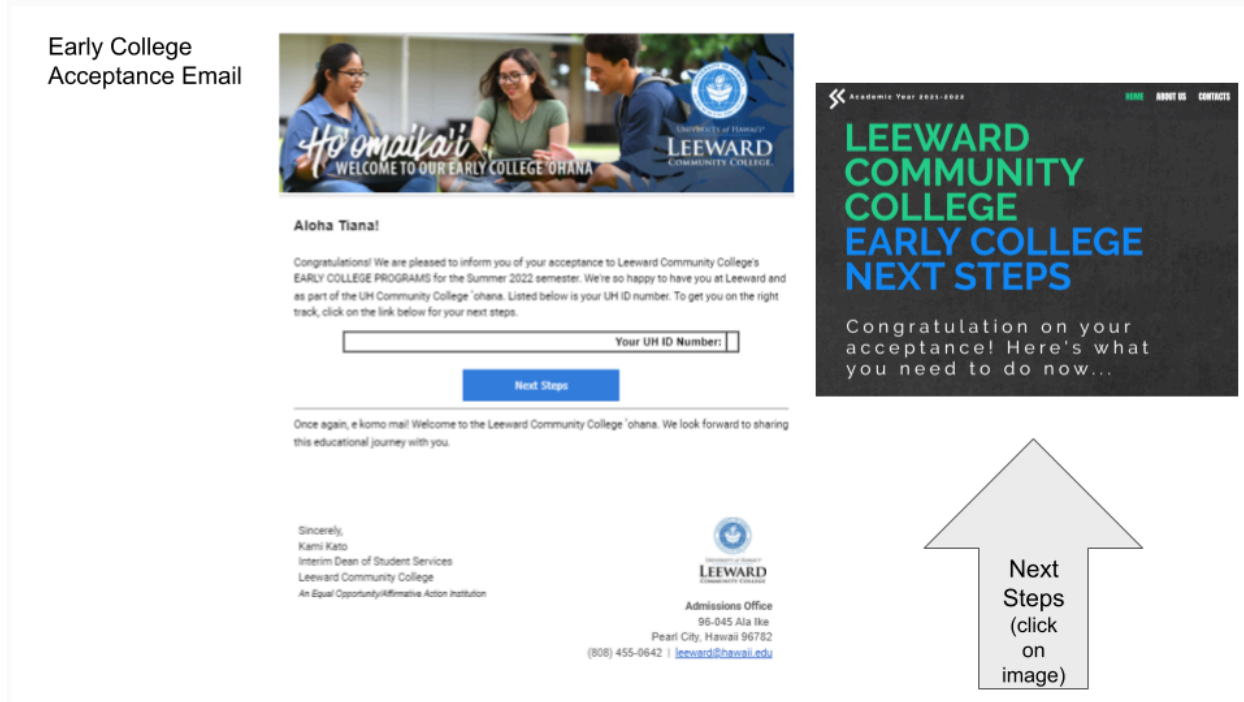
Early College Acceptance Email

Ho'omaika'i
WELCOME TO OUR EARLY COLLEGE OHANA

UNIVERSITY of HAWAI'I
LEEWARD
COMMUNITY COLLEGE

Aloha Tiana!

Congratulations! We are pleased to inform you of your acceptance to Leeward Community College's EARLY COLLEGE PROGRAMS for the Summer 2022 semester. We're so happy to have you at Leeward and as part of the UH Community College ʻohana. Listed below is your UH ID number. To get you on the right track, click on the link below for your next steps.

| Your UH ID Number: | |
|---|---|

Next Steps

Once again, e komo mai! Welcome to the Leeward Community College ʻohana. We look forward to sharing this educational journey with you.

Sincerely,
Kami Kato
Interim Dean of Student Services
Leeward Community College
An Equal Opportunity/Affirmative Action Institution

UNIVERSITY of HAWAI'I
LEEWARD
COMMUNITY COLLEGE

Admissions Office
96-045 Ala Ike
Pearl City, Hawaii 96782
(808) 455-0642 | leeward@hawaii.edu

Academic Year 2021-2022
HOME ABOUT US CONTACTS

LEEWARD COMMUNITY COLLEGE
EARLY COLLEGE NEXT STEPS

Congratulation on your acceptance! Here's what you need to do now...

Next Steps (click on image)